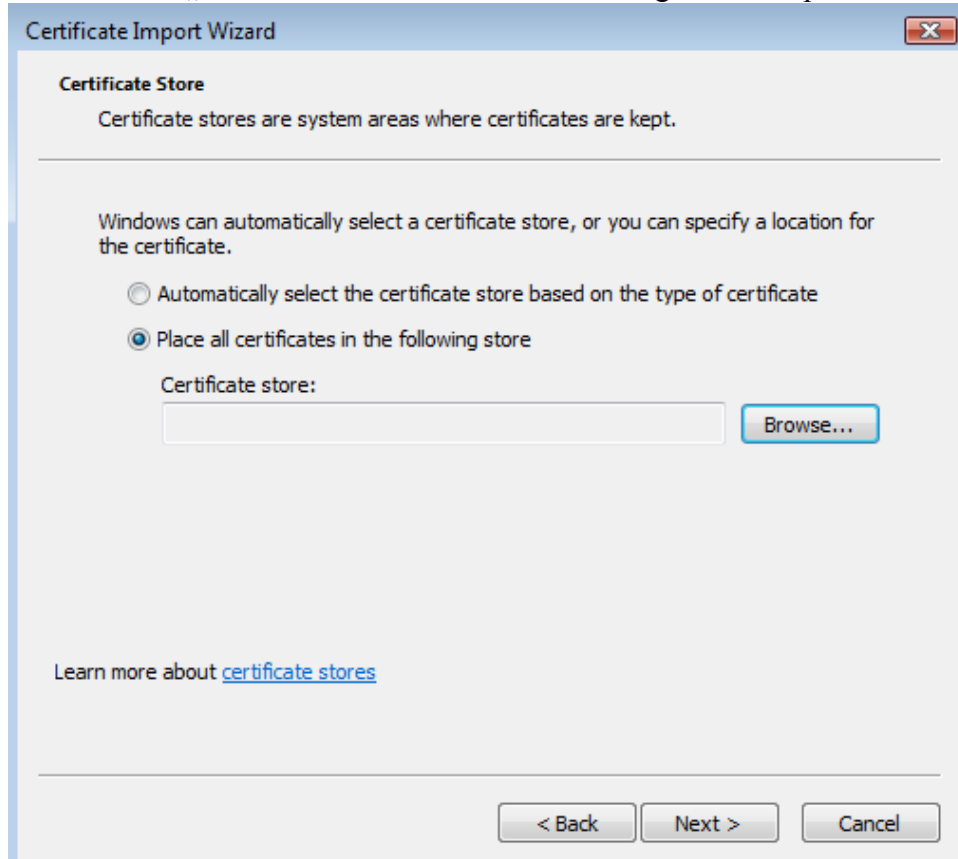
Certificate Import Wizard

Certificate Store

Certificate stores are system areas where certificates are kept.

Windows can automatically select a certificate store, or you can specify a location for the certificate.

Automatically select the certificate store based on the type of certificate

Place all certificates in the following store

Certificate store:

Browse...

Learn more about certificate stores

< Back

Next >

Cancel